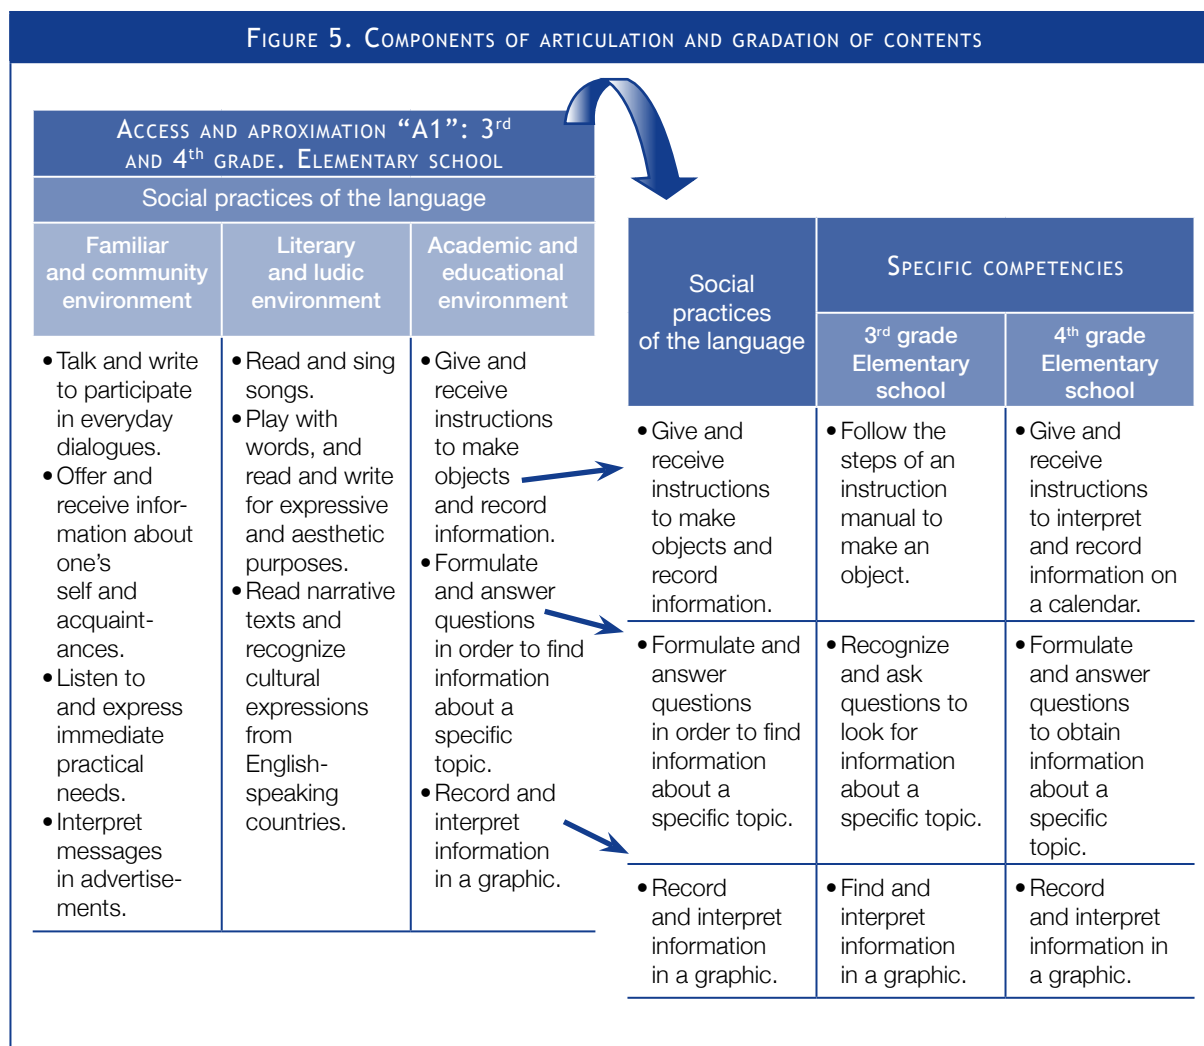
FIGURE 5. COMPONENTS OF ARTICULATION AND GRADATION OF CONTENTS

ACCESS AND APROXIMATION "A1": 3$^{rd}$ AND 4$^{th}$ GRADE. ELEMENTARY SCHOOL

Social practices of the language

| Familiar and community environment | Literary and ludic environment | Academic and educational environment |
|---|---|---|
| • Talk and write to participate in everyday dialogues. • Offer and receive information about one's self and acquaintances. • Listen to and express immediate practical needs. • Interpret messages in advertisements. | • Read and sing songs. • Play with words, and read and write for expressive and aesthetic purposes. • Read narrative texts and recognize cultural expressions from English-speaking countries. | • Give and receive instructions to make objects and record information. • Formulate and answer questions in order to find information about a specific topic. • Record and interpret information in a graphic. |

| Social practices of the language | SPECIFIC COMPETENCIES: 3$^{rd}$ grade Elementary school | SPECIFIC COMPETENCIES: 4$^{th}$ grade Elementary school |
|---|---|---|
| • Give and receive instructions to make objects and record information. | • Follow the steps of an instruction manual to make an object. | • Give and receive instructions to interpret and record information on a calendar. |
| • Formulate and answer questions in order to find information about a specific topic. | • Recognize and ask questions to look for information about a specific topic. | • Formulate and answer questions to obtain information about a specific topic. |
| • Record and interpret information in a graphic. | • Find and interpret information in a graphic. | • Record and interpret information in a graphic. |